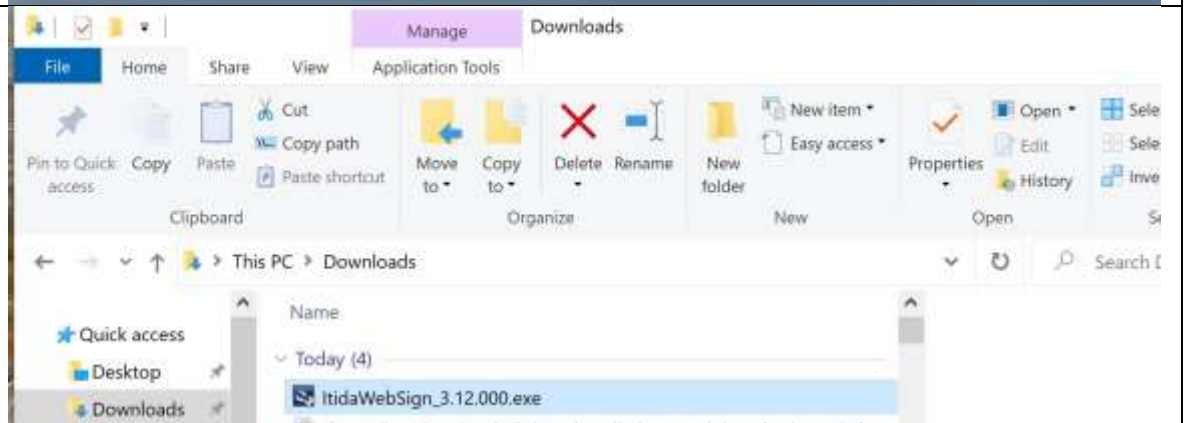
Manage
Downloads
File
Home
Share
View
Application Tools
Pin to Quick access
Copy
Paste
Cut
Copy path
Paste shortcut
Clipboard
Move to
Copy to
Delete
Rename
Organize
New folder
New item
Easy access
New
Properties
Open
Edit
History
Open
Sele
Sele
Inve
S
This PC > Downloads
Search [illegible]
Quick access
Desktop
Downloads
Name
Today (4)
ItidaWebSign_3.12.000.exe